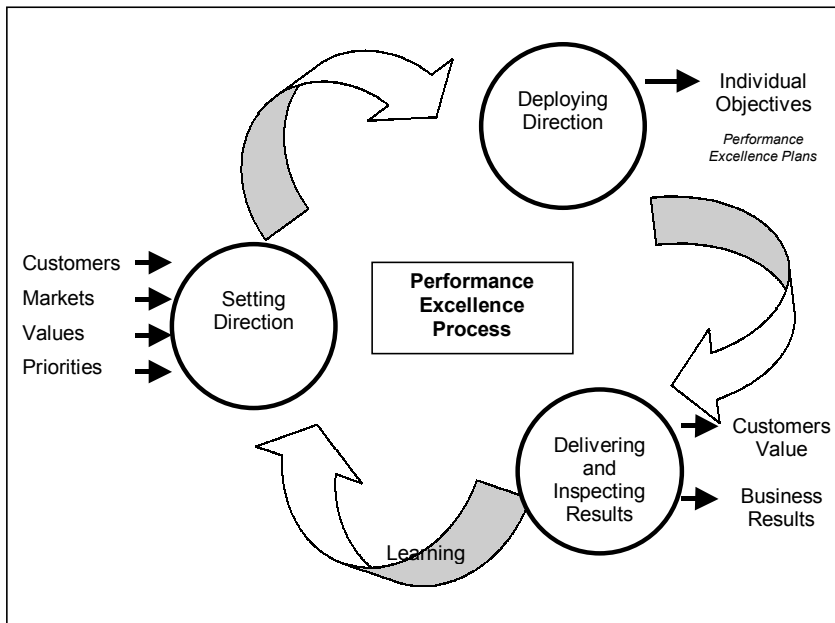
Deploying Direction

Individual Objectives

Performance Excellence Plans

Customers

Markets

Values

Priorities

Setting Direction

Performance Excellence Process

Delivering and Inspecting Results

Customers Value

Business Results

Learning